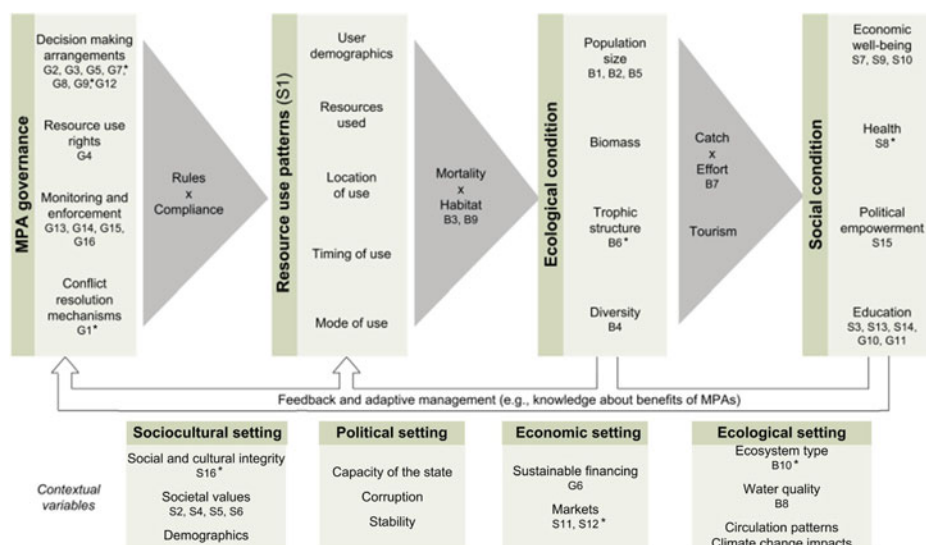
MPA governance

Decision making arrangements G2, G3, G5, G7*, G8, G9*, G12

Resource use rights G4

Monitoring and enforcement G13, G14, G15, G16

Conflict resolution mechanisms G1*

Rules x Compliance

Resource use patterns (S1)

User demographics

Resources used

Location of use

Timing of use

Mode of use

Mortality x Habitat B3, B9

Ecological condition

Population size B1, B2, B5

Biomass

Trophic structure B6*

Diversity B4

Catch x Effort B7

Tourism

Social condition

Economic well-being S7, S9, S10

Health S8*

Political empowerment S15

Education S3, S13, S14, G10, G11

Feedback and adaptive management (e.g., knowledge about benefits of MPAs)

Contextual variables

Sociocultural setting

Social and cultural integrity S16*

Societal values S2, S4, S5, S6

Demographics

Political setting

Capacity of the state

Corruption

Stability

Economic setting

Sustainable financing G6

Markets S11, S12*

Ecological setting

Ecosystem type B10*

Water quality B8

Circulation patterns

Climate change impacts